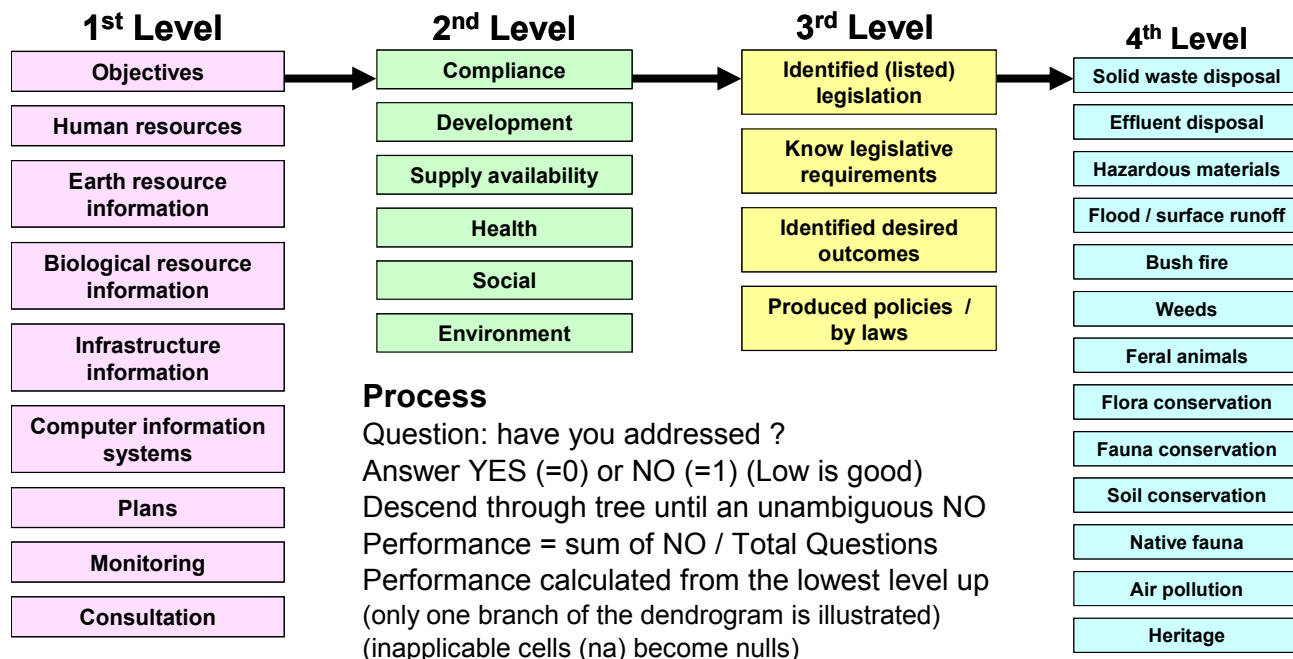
1$^{st}$ Level

Objectives

Human resources

Earth resource information

Biological resource information

Infrastructure information

Computer information systems

Plans

Monitoring

Consultation

2$^{nd}$ Level

Compliance

Development

Supply availability

Health

Social

Environment

3$^{rd}$ Level

Identified (listed) legislation

Know legislative requirements

Identified desired outcomes

Produced policies / by laws

4$^{th}$ Level

Solid waste disposal

Effluent disposal

Hazardous materials

Flood / surface runoff

Bush fire

Weeds

Feral animals

Flora conservation

Fauna conservation

Soil conservation

Native fauna

Air pollution

Heritage

Process

Question: have you addressed ?
Answer YES (=0) or NO (=1) (Low is good)
Descend through tree until an unambiguous NO
Performance = sum of NO / Total Questions
Performance calculated from the lowest level up
(only one branch of the dendrogram is illustrated)
(inapplicable cells (na) become nulls)